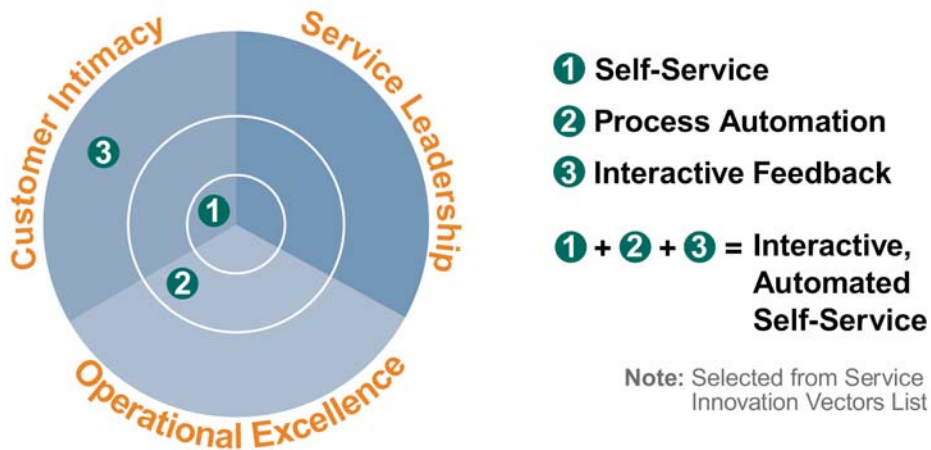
Customer Intimacy

Service Leadership

Operational Excellence

3

1

2

1 Self-Service

2 Process Automation

3 Interactive Feedback

1 + 2 + 3 = Interactive, Automated Self-Service

Note: Selected from Service Innovation Vectors List